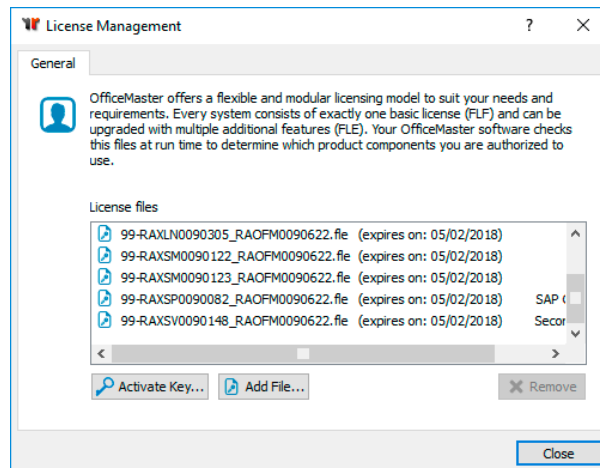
License Management

?

General

OfficeMaster offers a flexible and modular licensing model to suit your needs and requirements. Every system consists of exactly one basic license (FLF) and can be upgraded with multiple additional features (FLE). Your OfficeMaster software checks this files at run time to determine which product components you are authorized to use.

License files

99-RAXLN0090305_RAOFM0090622.fle (expires on: 05/02/2018)
99-RAXSM0090122_RAOFM0090622.fle (expires on: 05/02/2018)
99-RAXSM0090123_RAOFM0090622.fle (expires on: 05/02/2018)
99-RAXSP0090082_RAOFM0090622.fle (expires on: 05/02/2018) SAP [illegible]
99-RAXSV0090148_RAOFM0090622.fle (expires on: 05/02/2018) Secor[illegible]

Activate Key... Add File... Remove

Close